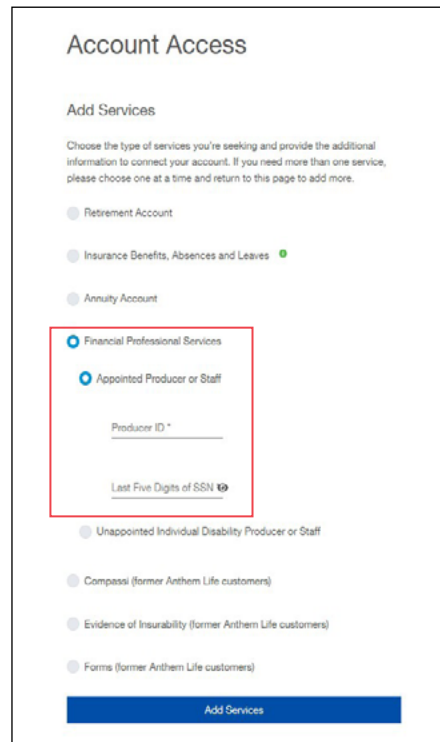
Account Access

Add Services

Choose the type of services you're seeking and provide the additional information to connect your account. If you need more than one service, please choose one at a time and return to this page to add more.

Retirement Account

Insurance Benefits, Absences and Leaves

Annuity Account

Financial Professional Services

Appointed Producer or Staff

Producer ID *

Last Five Digits of SSN

Unappointed Individual Disability Producer or Staff

Compassi (former Anthem Life customers)

Evidence of Insurability (former Anthem Life customers)

Forms (former Anthem Life customers)

Add Services